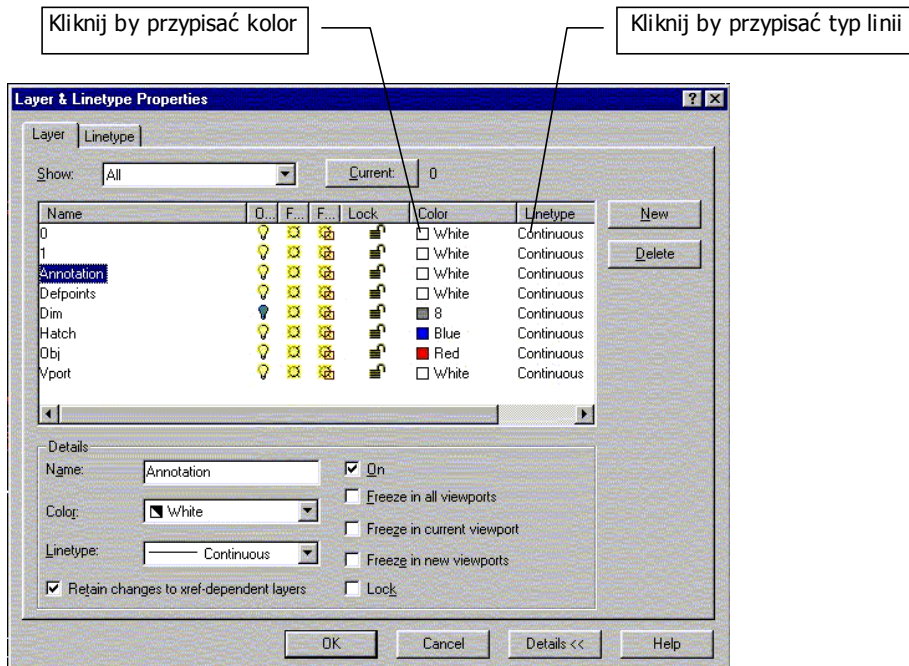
Kliknij by przypisać kolor

Kliknij by przypisać typ linii

Layer & Linetype Properties

? X

Layer | Linetype

Show: All

Current: 0

New

Delete

| Name | O... | F... | F... | Lock | Color | Linetype |
|---|---|---|---|---|---|---|
| 0 | | | | | White | Continuous |
| 1 | | | | | White | Continuous |
| Annotation | | | | | White | Continuous |
| Defpoints | | | | | White | Continuous |
| Dim | | | | | 8 | Continuous |
| Hatch | | | | | Blue | Continuous |
| Obj | | | | | Red | Continuous |
| Vport | | | | | White | Continuous |

Details

Name: Annotation

Color: White

Linetype: Continuous

Retain changes to xref-dependent layers

On

Freeze in all viewports

Freeze in current viewport

Freeze in new viewports

Lock

OK

Cancel

Details <<

Help